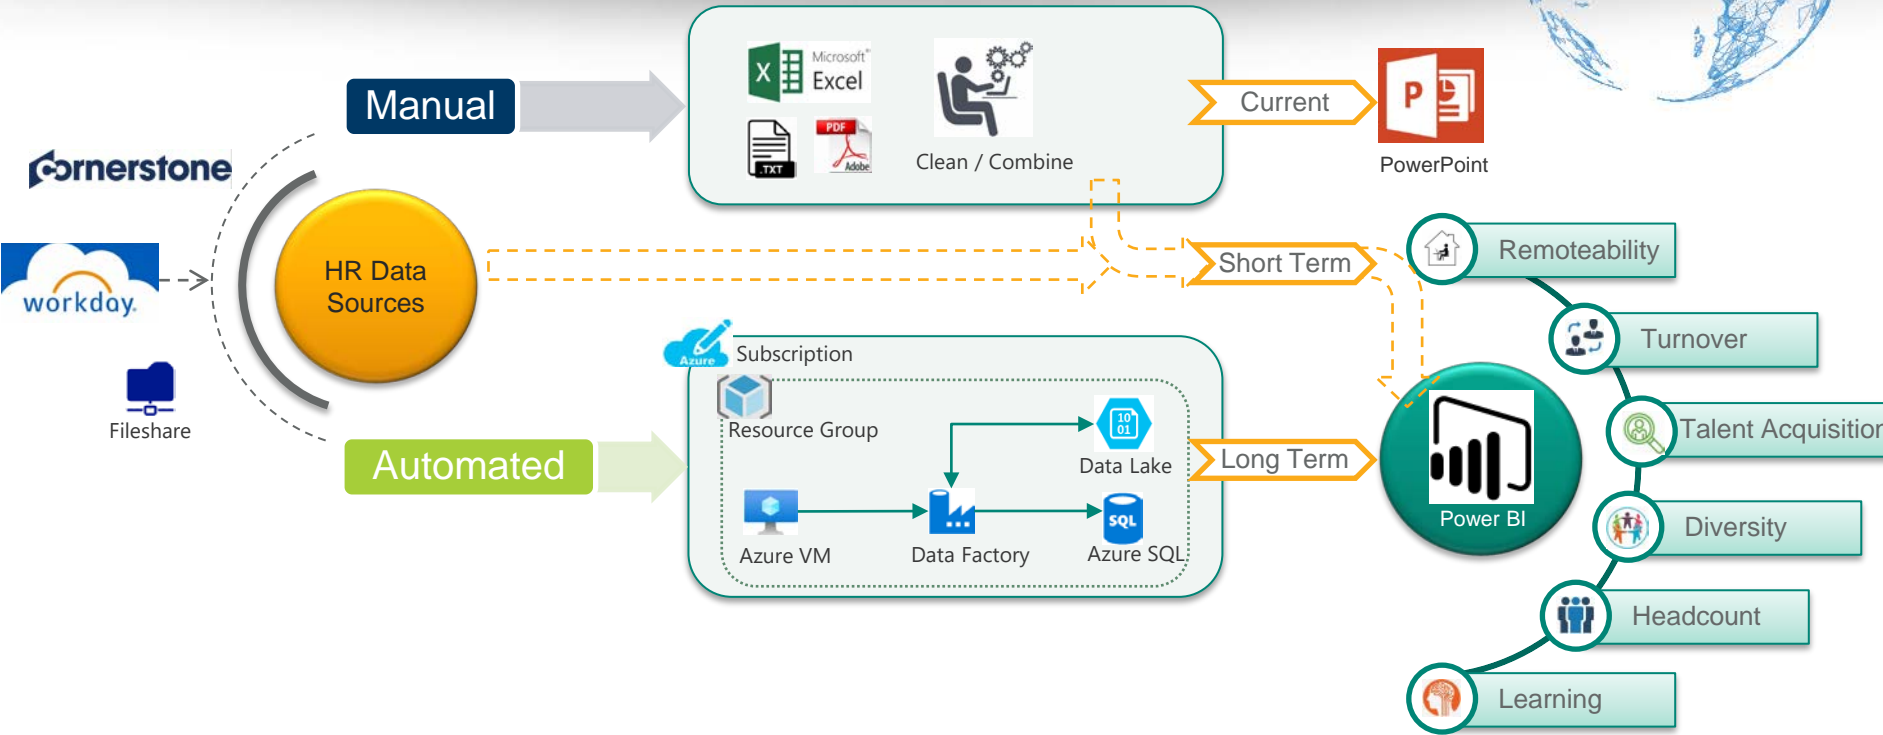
cornerstone

workday.

Fileshare

Manual

HR Data Sources

Automated

Microsoft Excel

TXT

PDF Adobe

Clean / Combine

Current

PowerPoint

Short Term

Azure

Subscription

Resource Group

Data Lake

Azure VM

Data Factory

Azure SQL

Long Term

Power BI

Remoteability

Turnover

Talent Acquisition

Diversity

Headcount

Learning